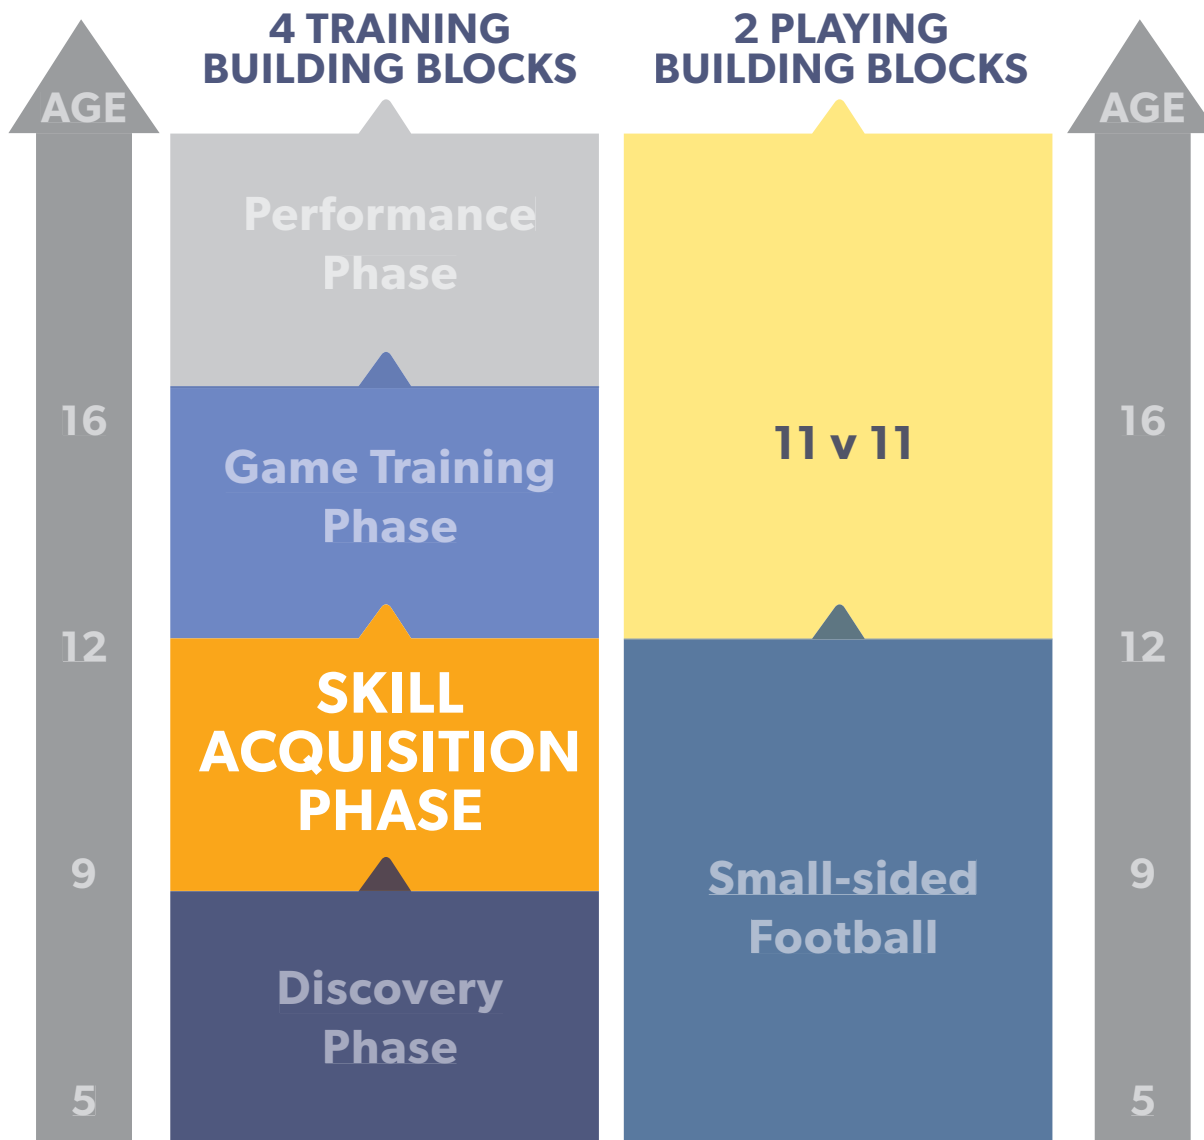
AGE

16

12

9

5

4 TRAINING BUILDING BLOCKS

Performance Phase

Game Training Phase

SKILL ACQUISITION PHASE

Discovery Phase

2 PLAYING BUILDING BLOCKS

11 v 11

Small-sided Football

AGE

16

12

9

5